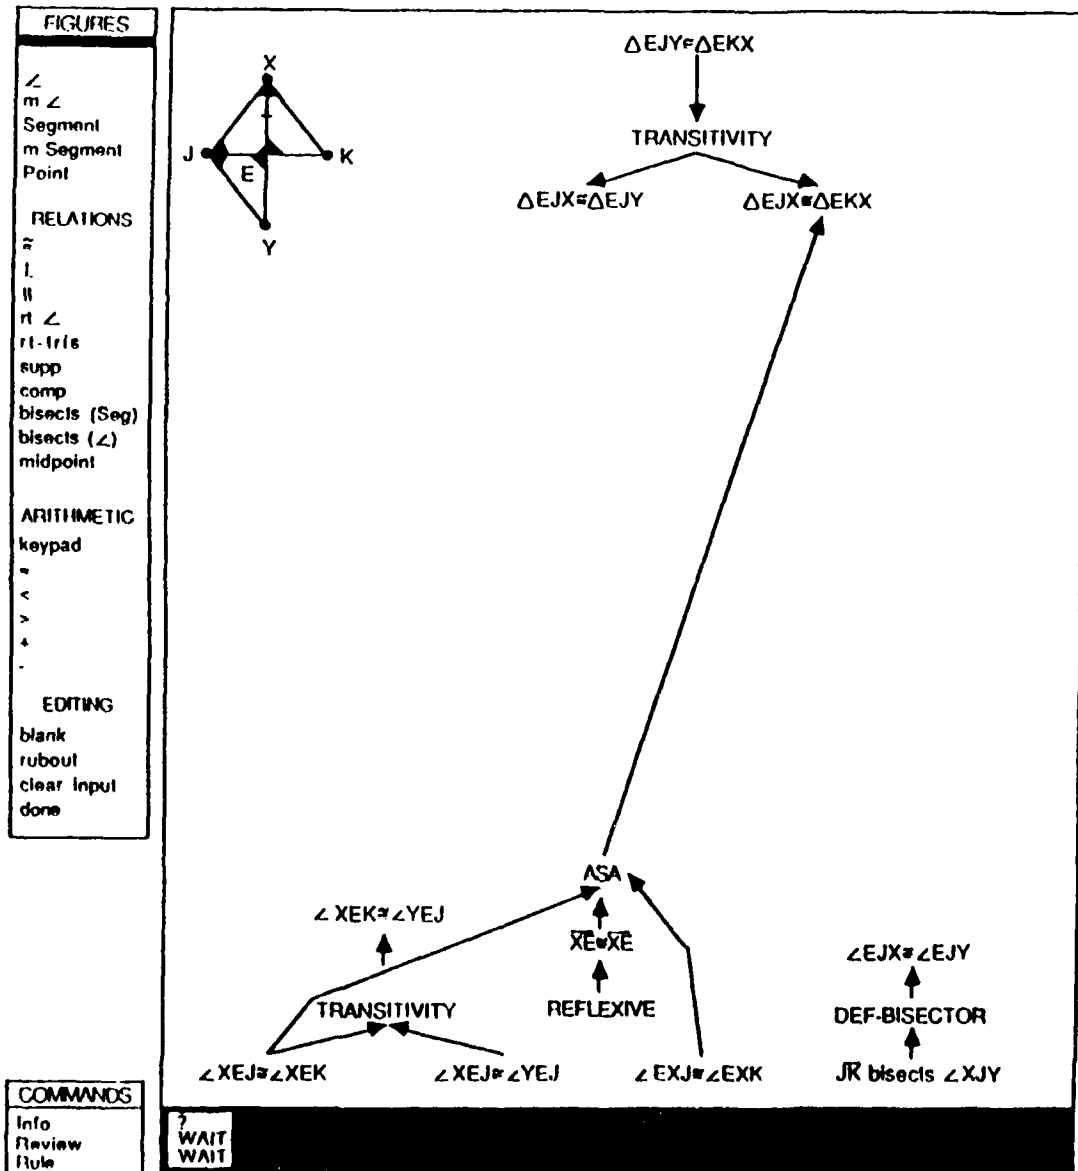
FIGURES

$\angle$
m $\angle$
Segment
m Segment
Point

RELATIONS
$\cong$
$\perp$
$\parallel$
rt $\angle$
rt-tris
supp
comp
bisects (Seg)
bisects ($\angle$)
midpoint

ARITHMETIC
keypad
=
<
>
+
-

EDITING
blank
rubout
clear input
done

COMMANDS
Info
Review
Rule

X
J
E
K
Y

$\Delta EJY \cong \Delta EKX$

TRANSITIVITY

$\Delta EJX \cong \Delta EJY$

$\Delta EJX \cong \Delta EKX$

ASA

$\angle XEK \cong \angle YEJ$

$\overline{XE} \cong \overline{XE}$

REFLEXIVE

TRANSITIVITY

$\angle EJX \cong \angle EJY$

DEF-BISECTOR

$\angle XEJ \cong \angle XEK$

$\angle XEJ \cong \angle YEJ$

$\angle EXJ \cong \angle EXK$

$\overrightarrow{JK}$ bisects $\angle XJY$

?
WAIT
WAIT